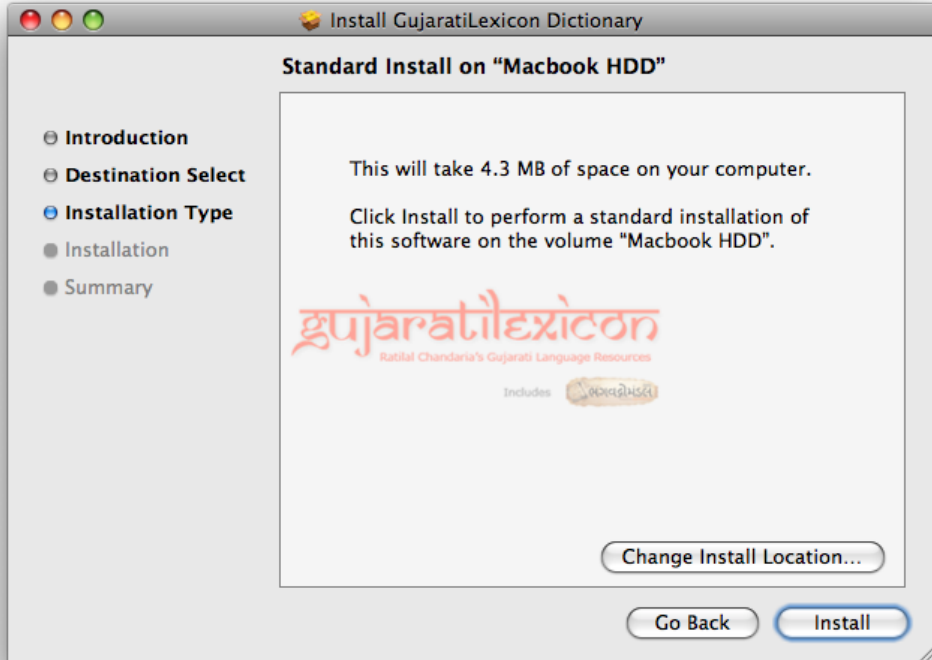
Install GujaratiLexicon Dictionary

Standard Install on “Macbook HDD”

Introduction
Destination Select
Installation Type
Installation
Summary

This will take 4.3 MB of space on your computer.

Click Install to perform a standard installation of this software on the volume "Macbook HDD".

gujaratilexicon
Ratilal Chandaria's Gujarati Language Resources
Includes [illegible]

Change Install Location...

Go Back
Install